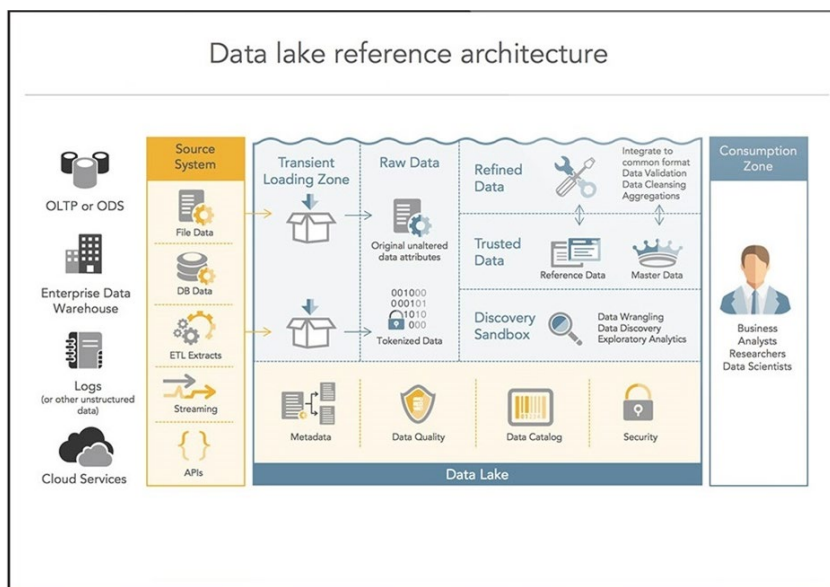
Data lake reference architecture

OLTP or ODS

Enterprise Data Warehouse

Logs (or other unstructured data)

Cloud Services

Source System

File Data

DB Data

ETL Extracts

Streaming

APIs

Transient Loading Zone

Raw Data

Original unaltered data attributes

001000
000101
1010
000

Tokenized Data

Refined Data

Integrate to common format
Data Validation
Data Cleansing
Aggregations

Trusted Data

Reference Data

Master Data

Discovery Sandbox

Data Wrangling
Data Discovery
Exploratory Analytics

Metadata

Data Quality

Data Catalog

Security

Data Lake

Consumption Zone

Business Analysts
Researchers
Data Scientists